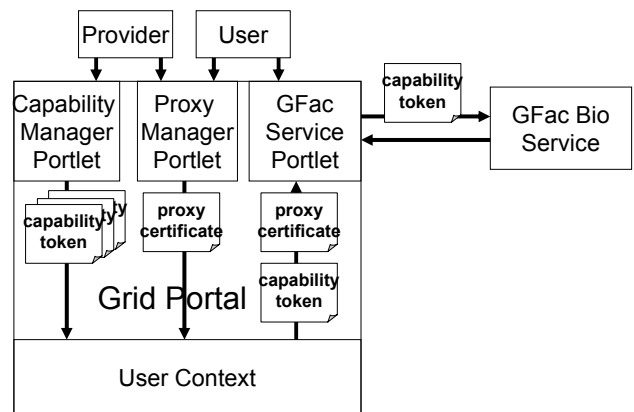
Provider
User
Capability Manager Portlet
Proxy Manager Portlet
GFac Service Portlet
capability token
GFac Bio Service
capability token
proxy certificate
proxy certificate
capability token
Grid Portal
User Context